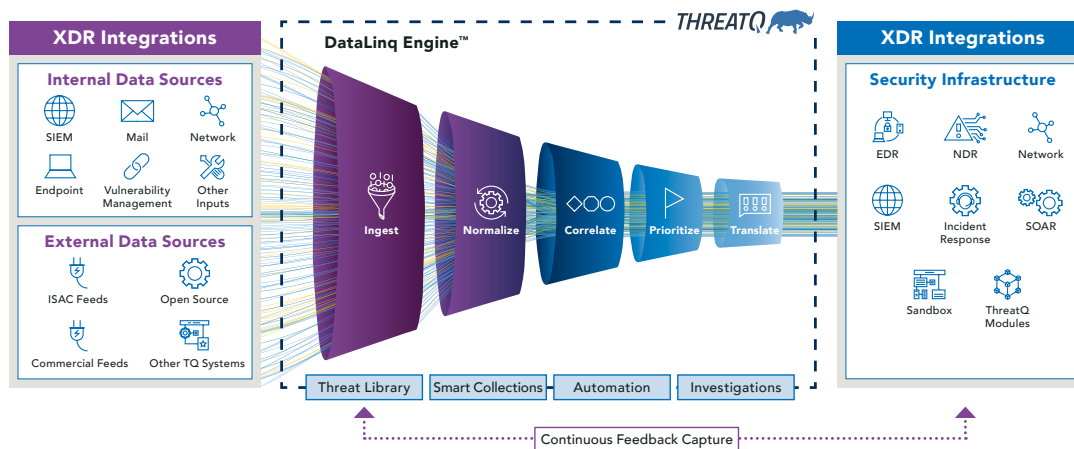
XDR Integrations

Internal Data Sources

SIEM

Mail

Network

Endpoint

Vulnerability Management

Other Inputs

External Data Sources

ISAC Feeds

Open Source

Commercial Feeds

Other TQ Systems

THREATQ

DataLinq Engine™

Ingest

Normalize

Correlate

Prioritize

Translate

Threat Library

Smart Collections

Automation

Investigations

Continuous Feedback Capture

XDR Integrations

Security Infrastructure

EDR

NDR

Network

SIEM

Incident Response

SOAR

Sandbox

ThreatQ Modules